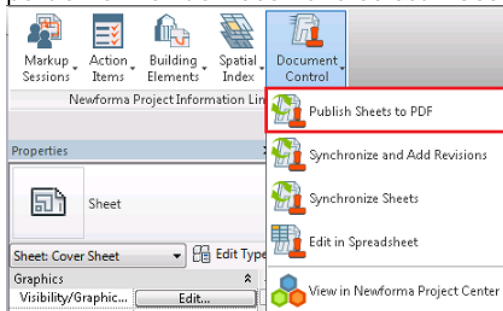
Markup Sessions Action Items Building Elements Spatial Index Document Control

Newforma Project Information Lin

Properties

Sheet

Sheet: Cover Sheet

Edit Type

Graphics

Visibility/Graphic...

Edit...

Publish Sheets to PDF

Synchronize and Add Revisions

Synchronize Sheets

Edit in Spreadsheet

View in Newforma Project Center